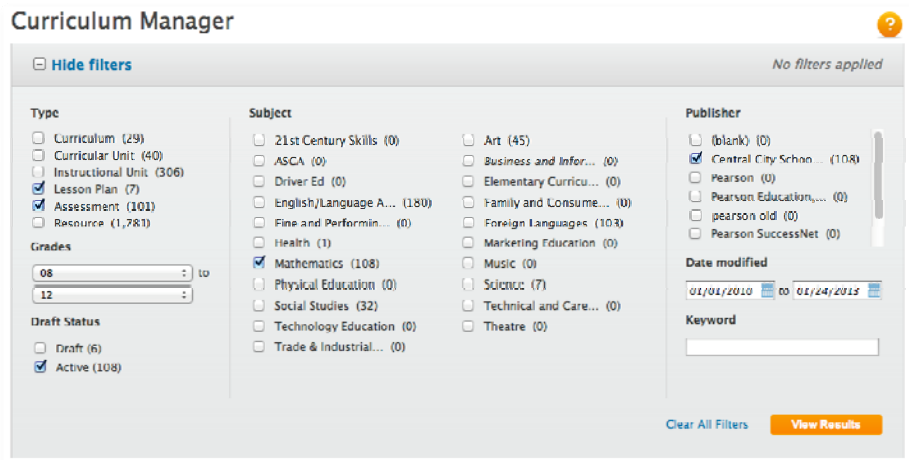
Curriculum Manager

?

Hide filters

No filters applied

Type

Curriculum (29)
Curricular Unit (40)
Instructional Unit (306)
Lesson Plan (7)
Assessment (101)
Resource (1,781)

Grades

08 to

12

Draft Status

Draft (6)
Active (108)

Subject

21st Century Skills (0)
ASCA (0)
Driver Ed (0)
English/Language A... (180)
Fine and Performin... (0)
Health (1)
Mathematics (108)
Physical Education (0)
Social Studies (32)
Technology Education (0)
Trade & Industrial... (0)

Art (45)
Business and Infor... (0)
Elementary Curricu... (0)
Family and Consume... (0)
Foreign Languages (103)
Marketing Education (0)
Music (0)
Science (7)
Technical and Care... (0)
Theatre (0)

Publisher

(blank) (0)
Central City Schoo... (108)
Pearson (0)
Pearson Education,... (0)
pearson old (0)
Pearson SuccessNet (0)

Date modified

01/01/2010 to 01/24/2013

Keyword

Clear All Filters

View Results